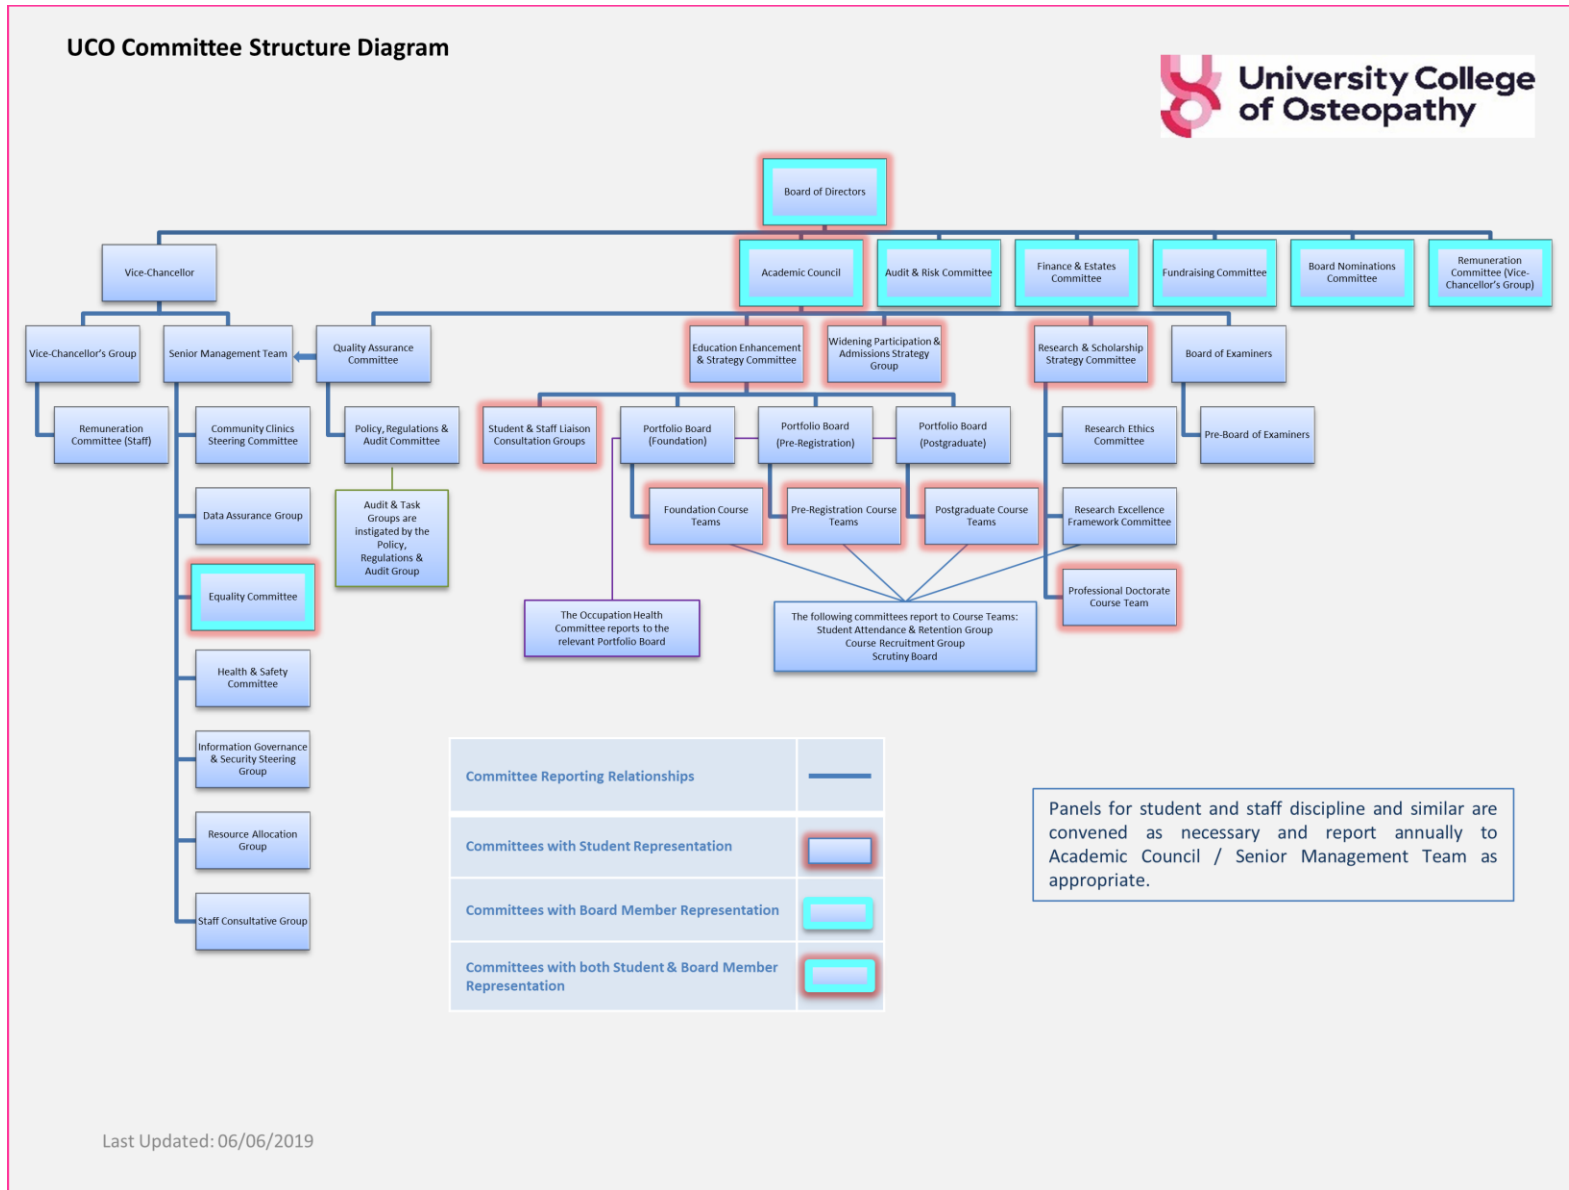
UCO Committee Structure Diagram

University College of Osteopathy

Board of Directors

Vice-Chancellor

Academic Council

Audit & Risk Committee

Finance & Estates Committee

Fundraising Committee

Board Nominations Committee

Remuneration Committee (Vice-Chancellor's Group)

Vice-Chancellor's Group

Senior Management Team

Quality Assurance Committee

Education Enhancement & Strategy Committee

Widening Participation & Admissions Strategy Group

Research & Scholarship Strategy Committee

Board of Examiners

Remuneration Committee (Staff)

Community Clinics Steering Committee

Policy, Regulations & Audit Committee

Student & Staff Liaison Consultation Groups

Portfolio Board (Foundation)

Portfolio Board (Pre-Registration)

Portfolio Board (Postgraduate)

Research Ethics Committee

Pre-Board of Examiners

Data Assurance Group

Audit & Task Groups are instigated by the Policy, Regulations & Audit Group

Foundation Course Teams

Pre-Registration Course Teams

Postgraduate Course Teams

Research Excellence Framework Committee

Equality Committee

The Occupation Health Committee reports to the relevant Portfolio Board

The following committees report to Course Teams: Student Attendance & Retention Group Course Recruitment Group Scrutiny Board

Professional Doctorate Course Team

Health & Safety Committee

Information Governance & Security Steering Group

Resource Allocation Group

Staff Consultative Group

| Committee Reporting Relationships | |
|---|---|
| Committees with Student Representation | |
| Committees with Board Member Representation | |
| Committees with both Student & Board Member Representation | |

Panels for student and staff discipline and similar are convened as necessary and report annually to Academic Council / Senior Management Team as appropriate.

Last Updated: 06/06/2019